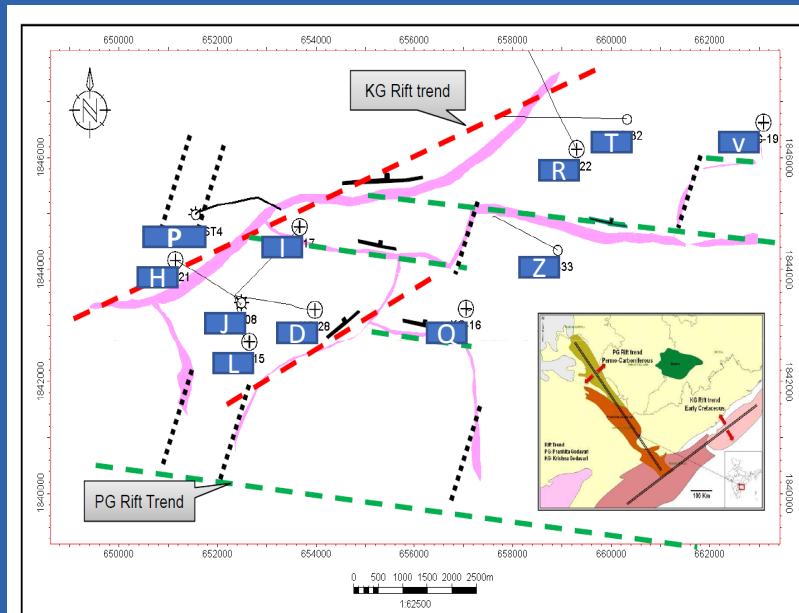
650000 652000 654000 656000 658000 660000 662000

KG Rift trend

1846000
1844000
1842000
1840000

T
32
R
22
V
G-19
P
GT4
I
17
H
21
Z
33
J
08
D
28
O
16
L
15

PG Rift trend
Permo-Carboniferous
KG Rift trend
Early Cretaceous
Rift Trend
PG-Pranhita Godavari
KG-Krishna Godavari
100 Km

PG Rift Trend

650000 652000 654000 656000 658000 660000 662000

0 500 1000 1500 2000 2500m
1:62500